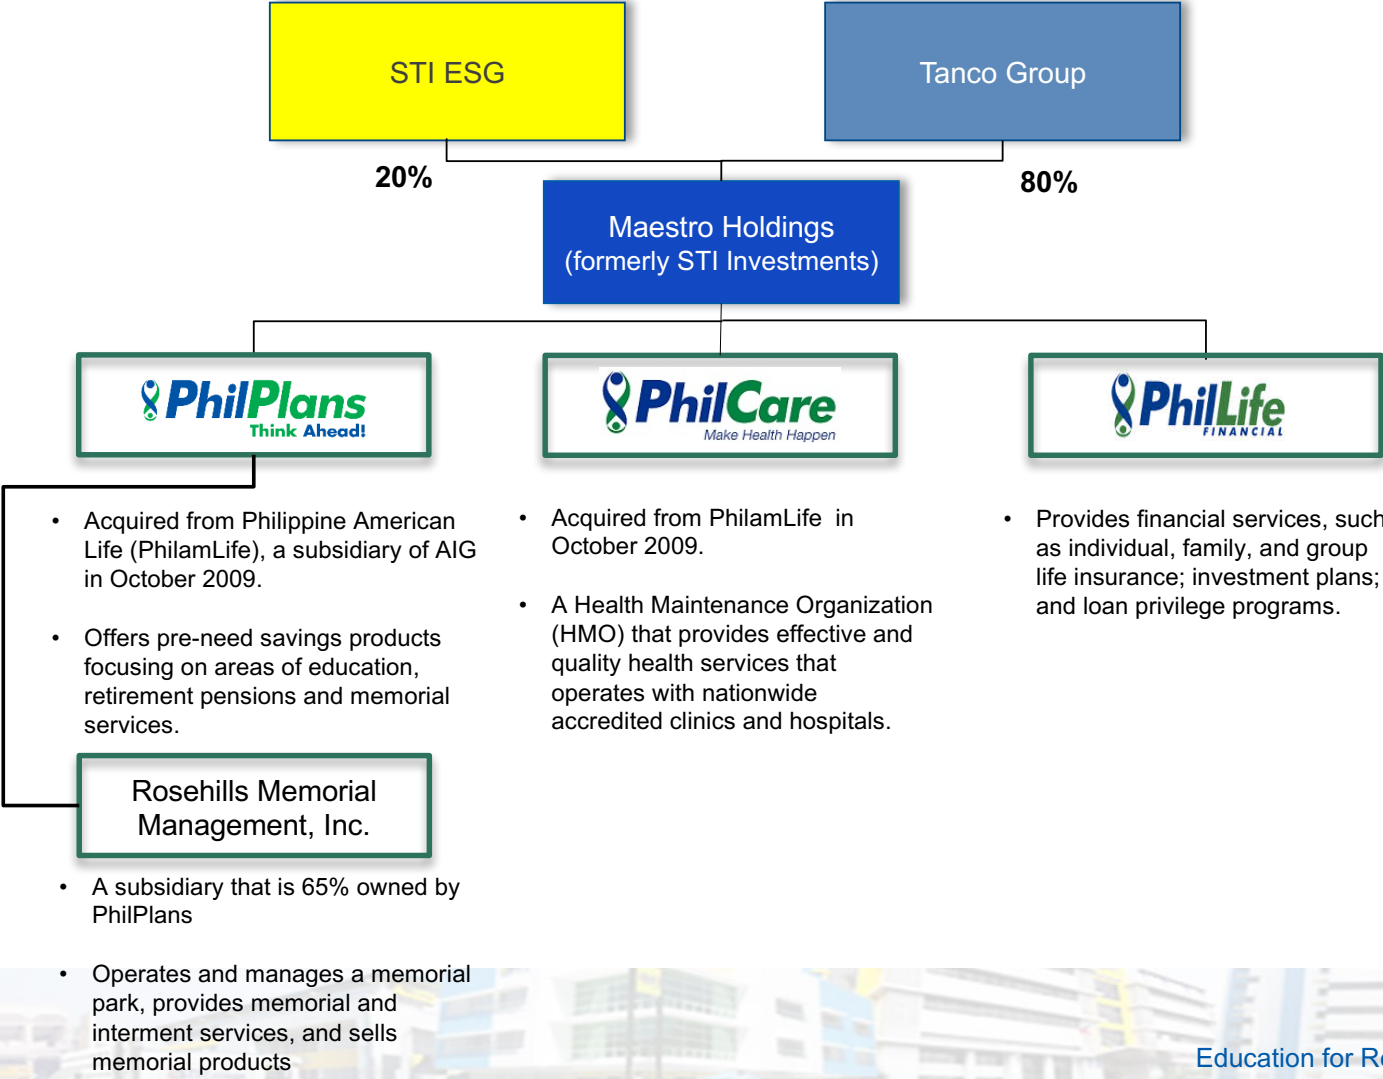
STI ESG

Tanco Group

20%

80%

Maestro Holdings (formerly STI Investments)

PhilPlans Think Ahead!

PhilCare Make Health Happen

PhilLife FINANCIAL

• Acquired from Philippine American Life (PhilamLife), a subsidiary of AIG in October 2009.

• Offers pre-need savings products focusing on areas of education, retirement pensions and memorial services.

• Acquired from PhilamLife in October 2009.

• A Health Maintenance Organization (HMO) that provides effective and quality health services that operates with nationwide accredited clinics and hospitals.

• Provides financial services, such as individual, family, and group life insurance; investment plans; and loan privilege programs.

Rosehills Memorial Management, Inc.

• A subsidiary that is 65% owned by PhilPlans

• Operates and manages a memorial park, provides memorial and interment services, and sells memorial products

Education for R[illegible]